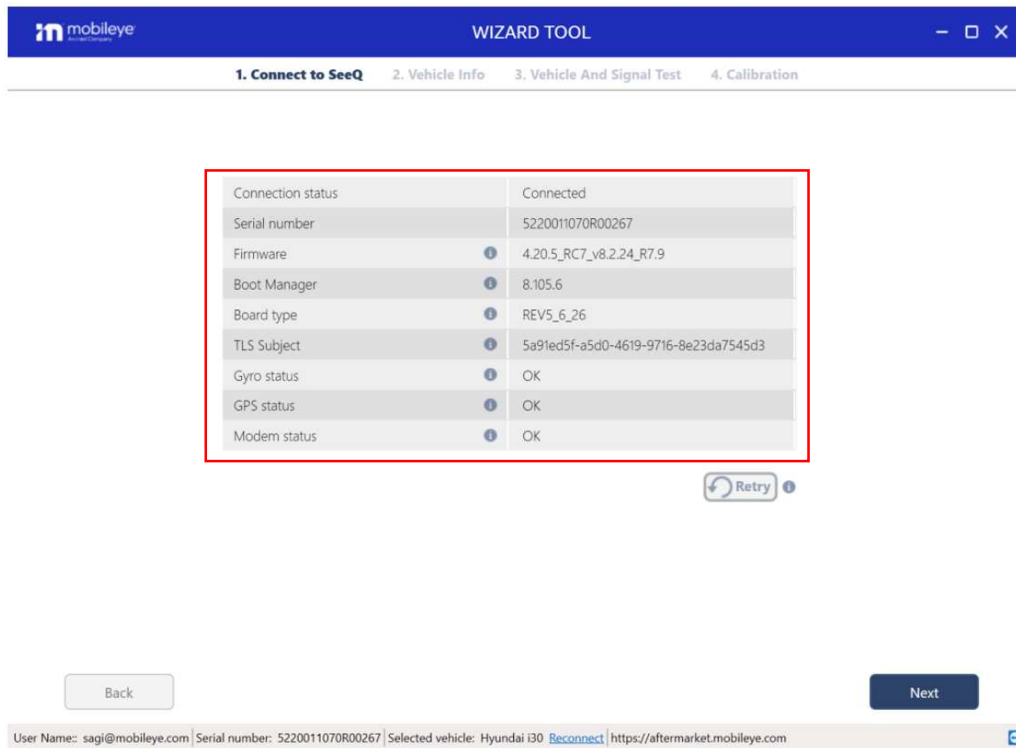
mobileye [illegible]

WIZARD TOOL

1. Connect to SeeQ 2. Vehicle Info 3. Vehicle And Signal Test 4. Calibration

| | |
|---|---|
| Connection status | Connected |
| Serial number | 5220011070R00267 |
| Firmware | 4.20.5_RC7_v8.2.24_R7.9 |
| Boot Manager | 8.105.6 |
| Board type | REV5_6_26 |
| TLS Subject | 5a91ed5f-a5d0-4619-9716-8e23da7545d3 |
| Gyro status | OK |
| GPS status | OK |
| Modem status | OK |

Retry

Back

Next

User Name:: sagi@mobileye.com | Serial number: 5220011070R00267 | Selected vehicle: Hyundai i30 Reconnect | https://aftermarket.mobileye.com